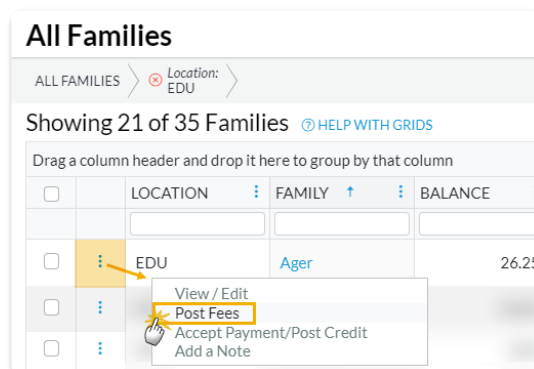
All Families

ALL FAMILIES ⊗ Location: EDU

Showing 21 of 35 Families ⓘ HELP WITH GRIDS

Drag a column header and drop it here to group by that column

| | | LOCATION | FAMILY ↑ | BALANCE |
|---|---|---|---|---|
| | | | | |
| | | EDU | Ager | 26.25 |

View / Edit
Post Fees
Accept Payment/Post Credit
Add a Note